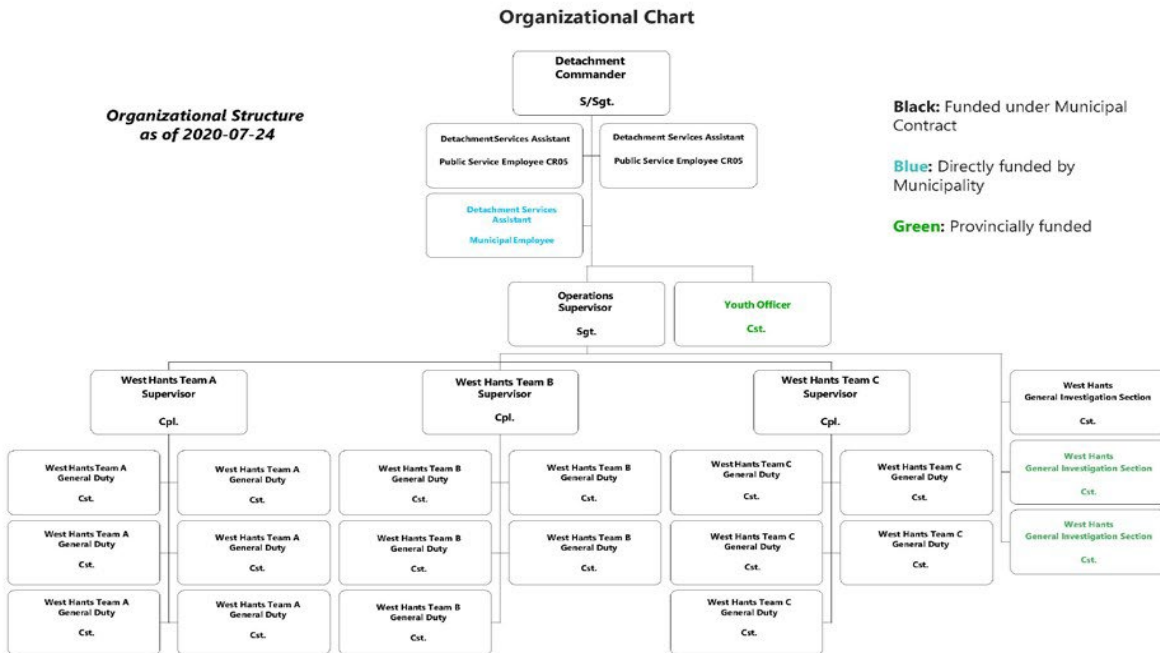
Organizational Chart

Organizational Structure as of 2020-07-24

Detachment Commander
S/Sgt.

Black: Funded under Municipal Contract

Blue: Directly funded by Municipality

Green: Provincially funded

DetachmentServices Assistant
Public Service Employee CR05

Detachment Services Assistant
Public Service Employee CR05

Detachment Services Assistant
Municipal Employee

Operations Supervisor
Sgt.

Youth Officer
Cst.

West Hants Team A Supervisor
Cpl.

West Hants Team B Supervisor
Cpl.

West Hants Team C Supervisor
Cpl.

West Hants General Investigation Section
Cst.

West Hants General Investigation Section
Cst.

West Hants General Investigation Section
Cst.

West Hants Team A General Duty
Cst.

West Hants Team A General Duty
Cst.

West Hants Team A General Duty
Cst.

West Hants Team A General Duty
Cst.

West Hants Team A General Duty
Cst.

West Hants Team A General Duty
Cst.

West Hants Team B General Duty
Cst.

West Hants Team B General Duty
Cst.

West Hants Team B General Duty
Cst.

West Hants Team B General Duty
Cst.

West Hants Team B General Duty
Cst.

West Hants Team C General Duty
Cst.

West Hants Team C General Duty
Cst.

West Hants Team C General Duty
Cst.

West Hants Team C General Duty
Cst.

West Hants Team C General Duty
Cst.